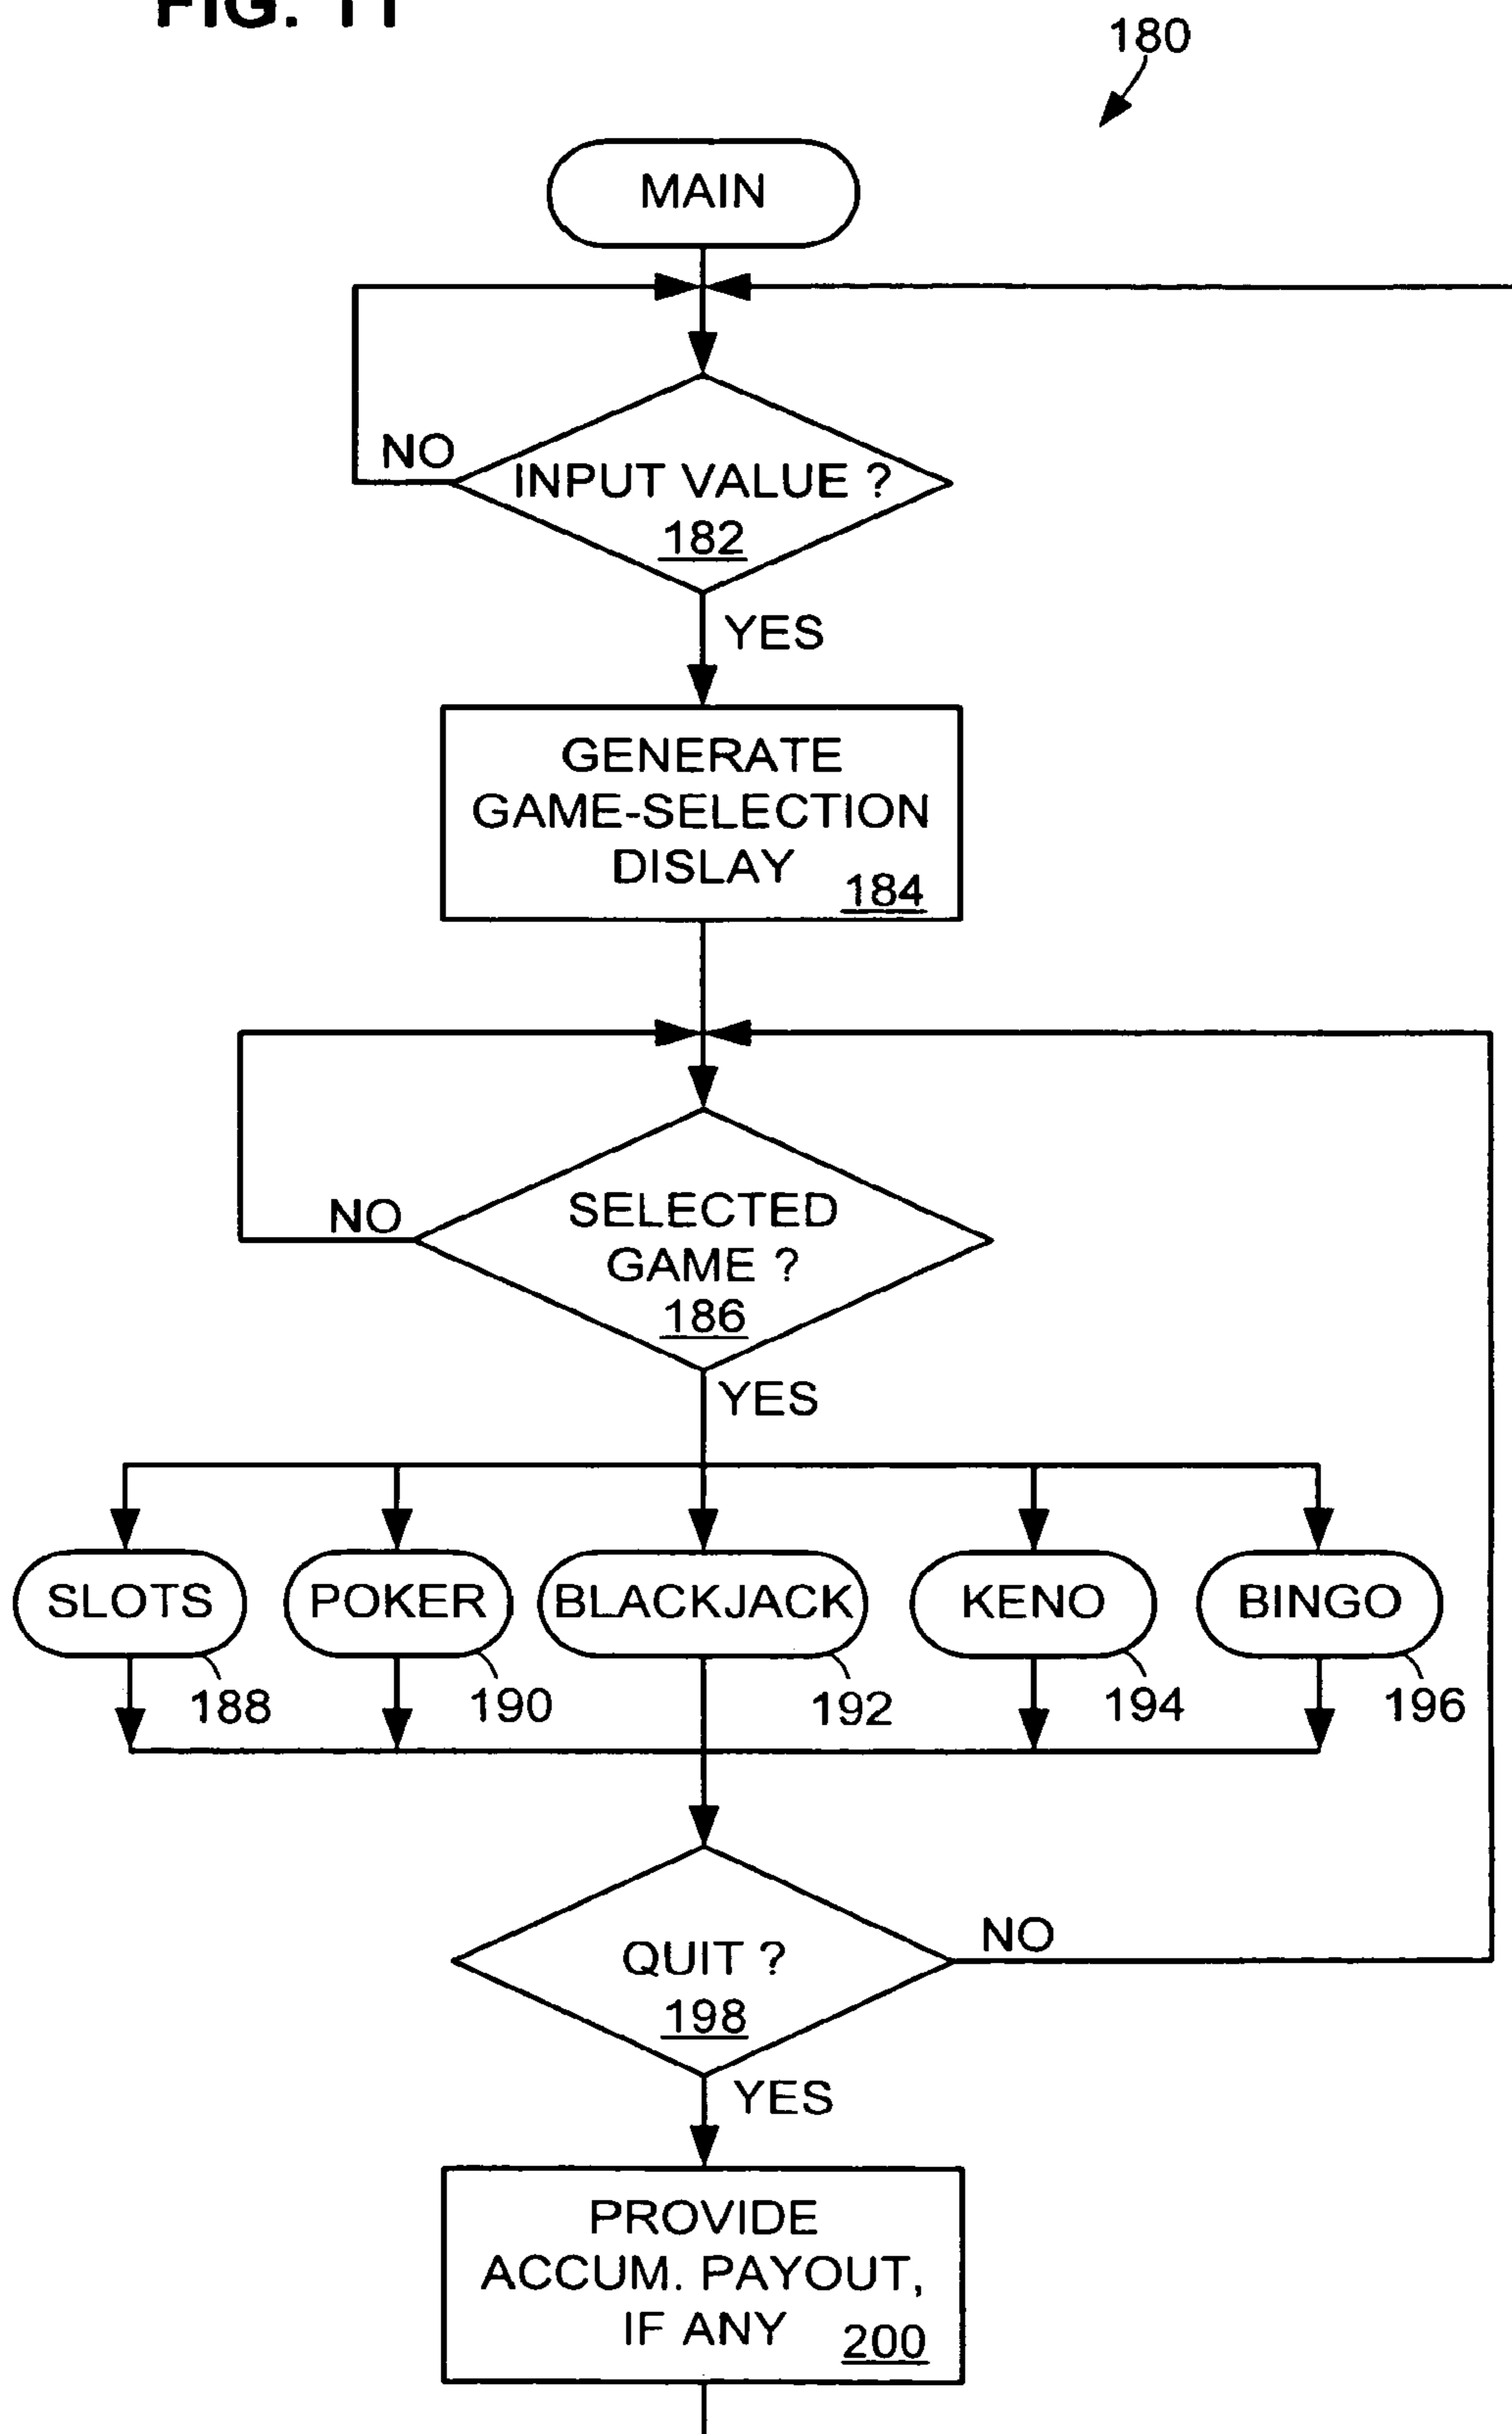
FIG. 11

180

MAIN

NO

INPUT VALUE ?
182

YES

GENERATE GAME-SELECTION DISLAY 184

NO

SELECTED GAME ?
186

YES

SLOTS

POKER

BLACKJACK

KENO

BINGO

188

190

192

194

196

QUIT ?
198

NO

YES

PROVIDE ACCUM. PAYOUT, IF ANY 200